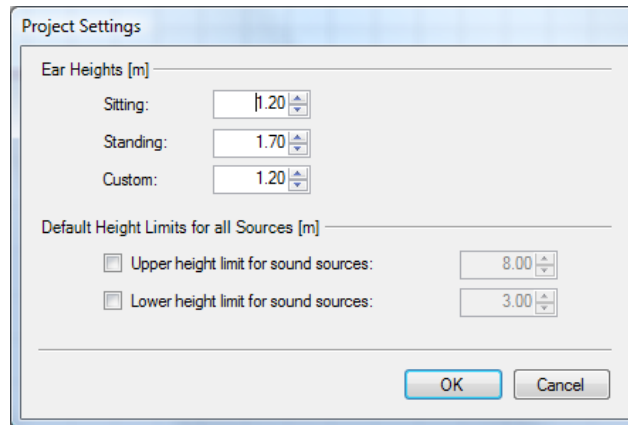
Project Settings

Ear Heights [m]

Sitting: 1.20

Standing: 1.70

Custom: 1.20

Default Height Limits for all Sources [m]

Upper height limit for sound sources: 8.00

Lower height limit for sound sources: 3.00

OK

Cancel